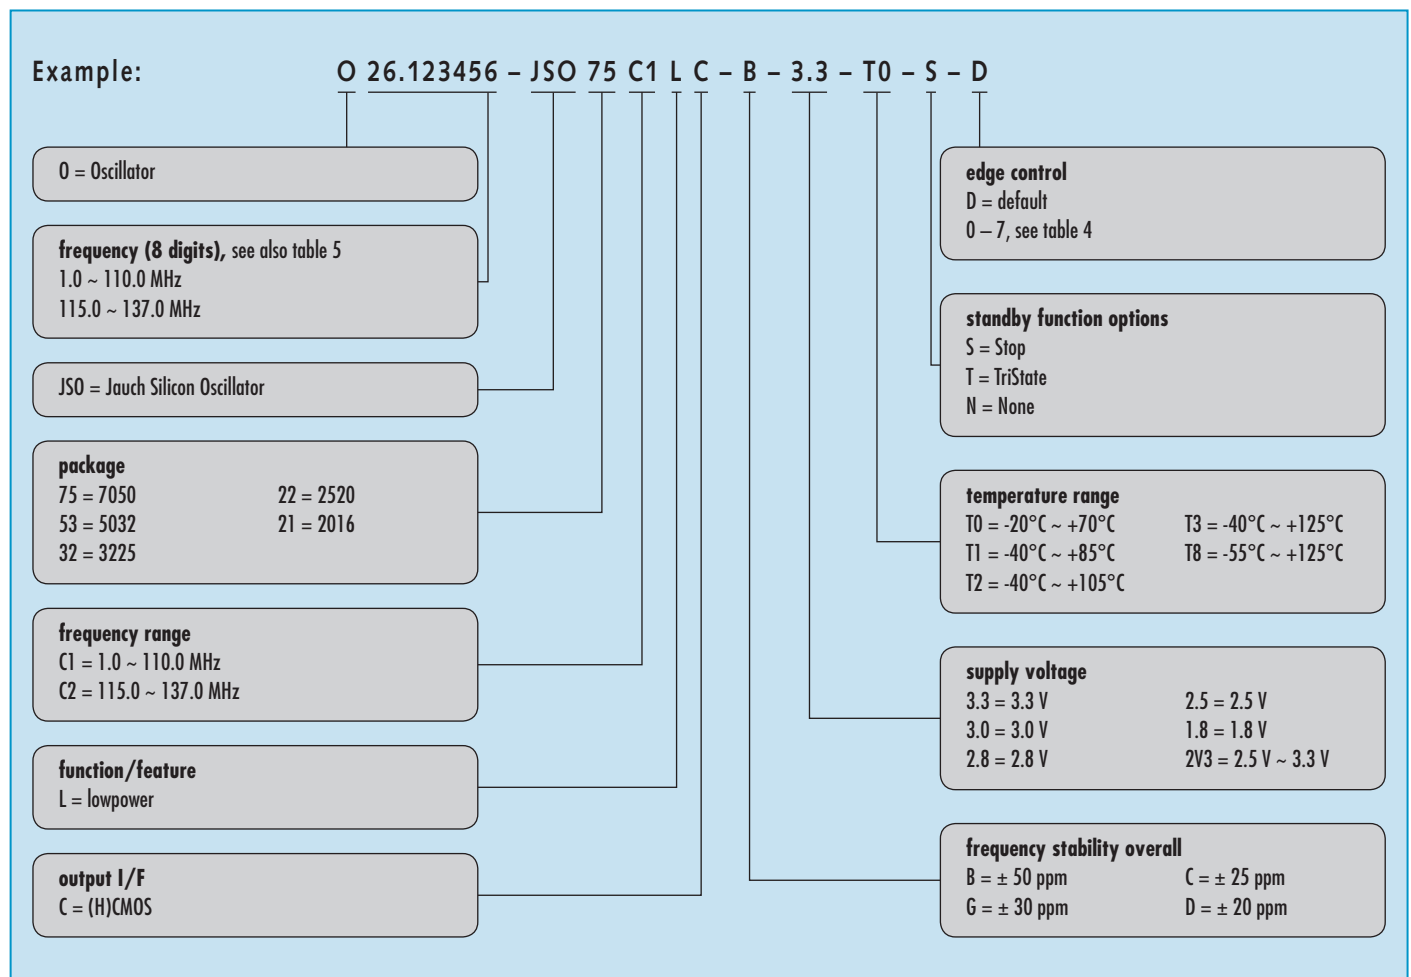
Example: O 26.123456 – JSO 75 C1 L C – B – 3.3 – T0 – S – D

O = Oscillator

**frequency (8 digits),** see also table 5
1.0 ~ 110.0 MHz
115.0 ~ 137.0 MHz

JSO = Jauch Silicon Oscillator

**package**
75 = 7050
53 = 5032
32 = 3225
22 = 2520
21 = 2016

**frequency range**
C1 = 1.0 ~ 110.0 MHz
C2 = 115.0 ~ 137.0 MHz

**function/feature**
L = lowpower

**output I/F**
C = (H)CMOS

**edge control**
D = default
0 – 7, see table 4

**standby function options**
S = Stop
T = TriState
N = None

**temperature range**
T0 = -20°C ~ +70°C
T1 = -40°C ~ +85°C
T2 = -40°C ~ +105°C
T3 = -40°C ~ +125°C
T8 = -55°C ~ +125°C

**supply voltage**
3.3 = 3.3 V
3.0 = 3.0 V
2.8 = 2.8 V
2.5 = 2.5 V
1.8 = 1.8 V
2V3 = 2.5 V ~ 3.3 V

**frequency stability overall**
B = ± 50 ppm
G = ± 30 ppm
C = ± 25 ppm
D = ± 20 ppm